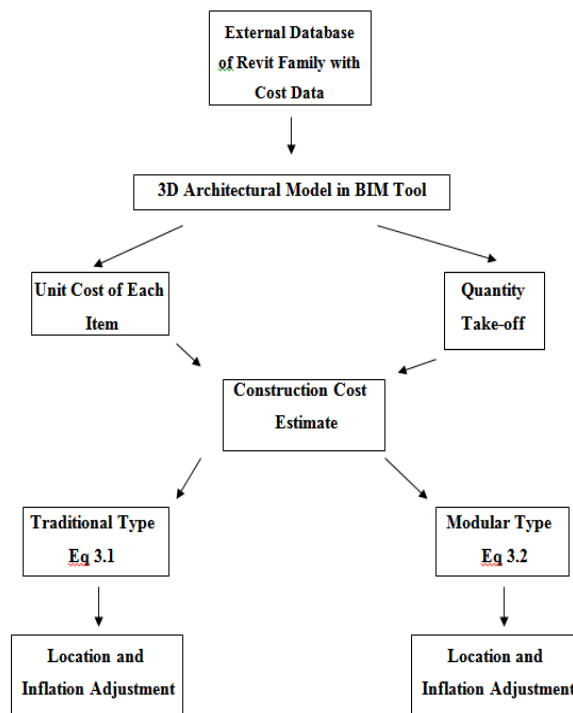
External Database of Revit Family with Cost Data

3D Architectural Model in BIM Tool

Unit Cost of Each Item

Quantity Take-off

Construction Cost Estimate

Traditional Type Eq 3.1

Modular Type Eq 3.2

Location and Inflation Adjustment

Location and Inflation Adjustment